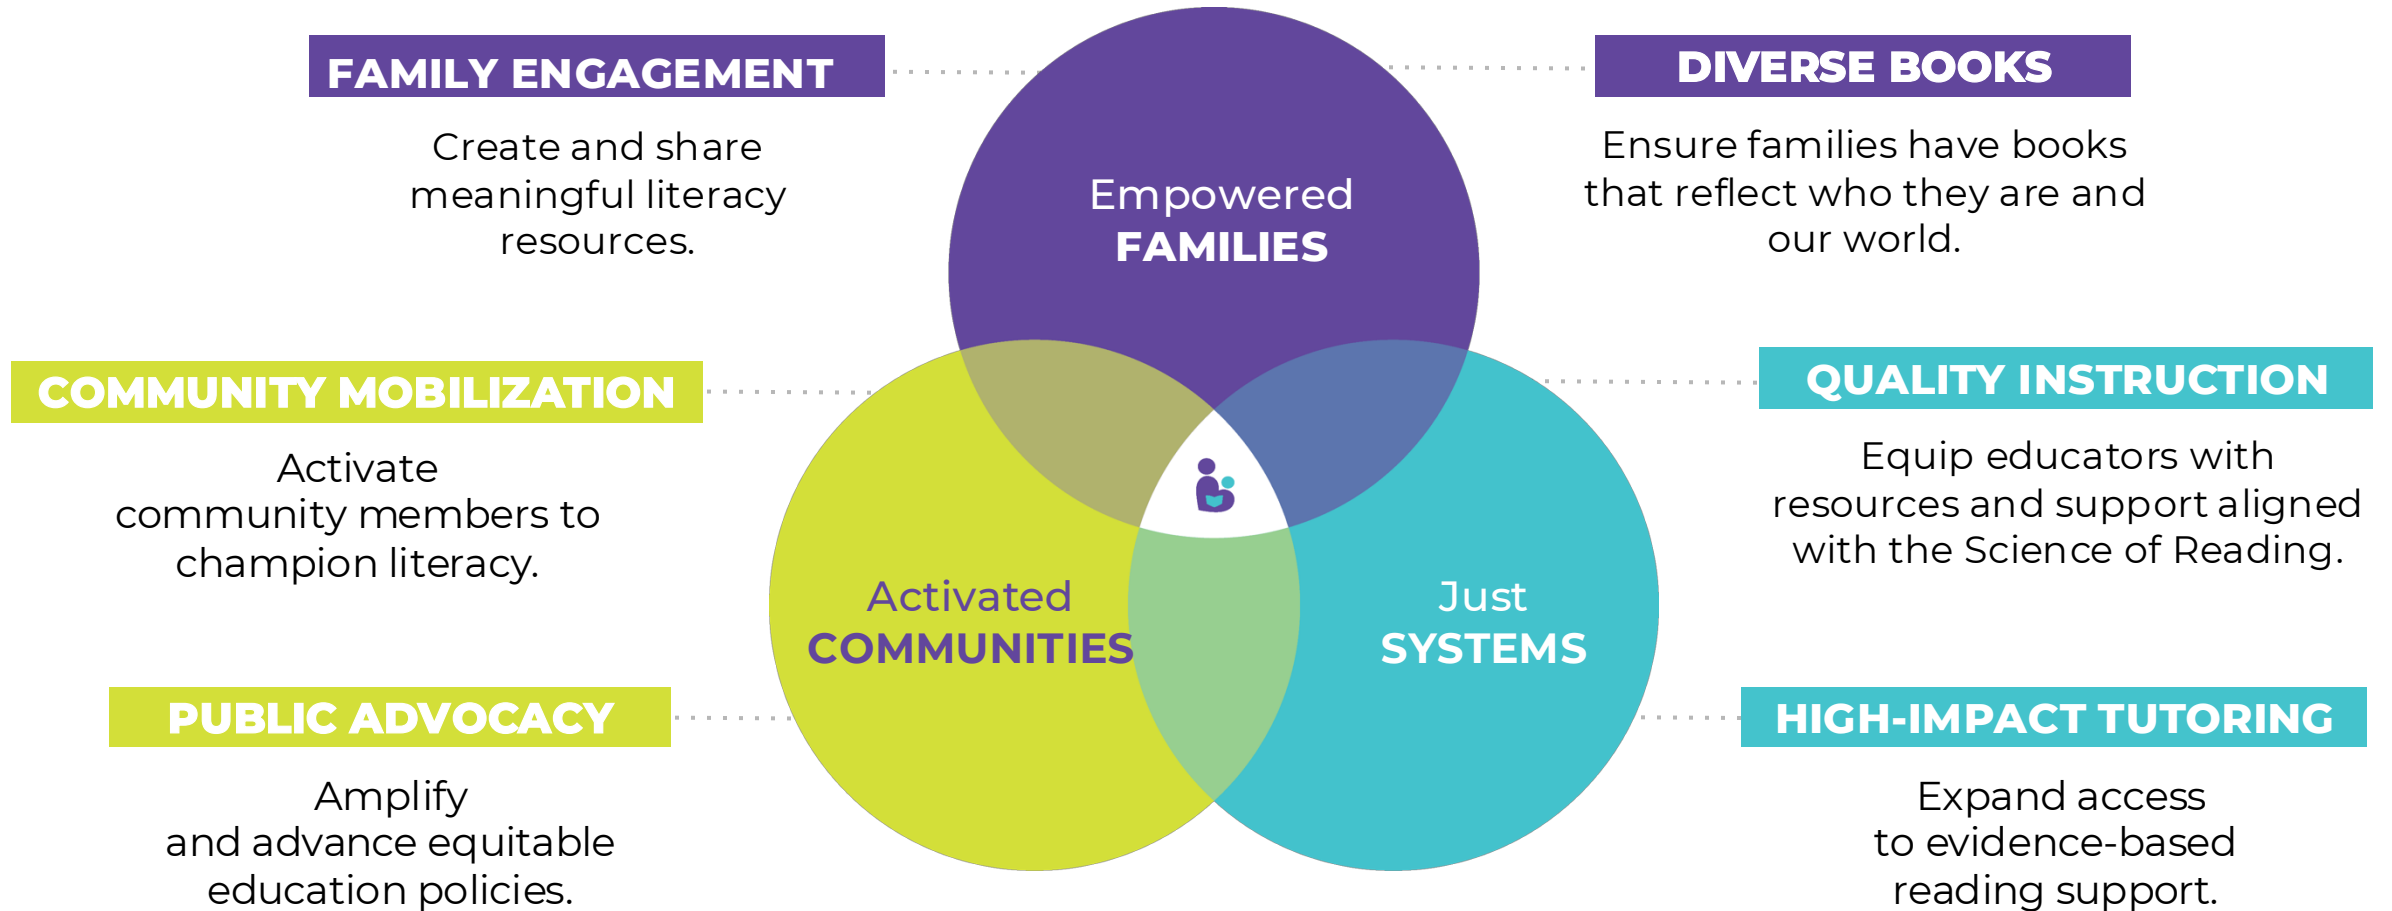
FAMILY ENGAGEMENT

Create and share meaningful literacy resources.

DIVERSE BOOKS

Ensure families have books that reflect who they are and our world.

Empowered
FAMILIES

COMMUNITY MOBILIZATION

Activate community members to champion literacy.

QUALITY INSTRUCTION

Equip educators with resources and support aligned with the Science of Reading.

Activated
COMMUNITIES

Just
SYSTEMS

PUBLIC ADVOCACY

Amplify and advance equitable education policies.

HIGH-IMPACT TUTORING

Expand access to evidence-based reading support.